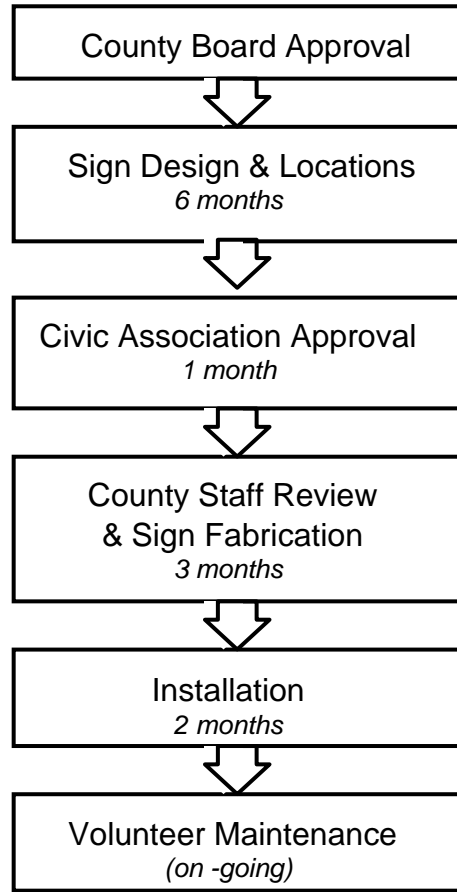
County Board Approval

Sign Design & Locations
*6 months*

Civic Association Approval
*1 month*

County Staff Review & Sign Fabrication
*3 months*

Installation
*2 months*

Volunteer Maintenance
*(on -going)*